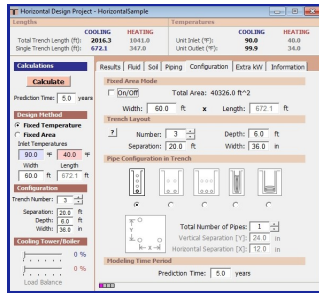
Horizontal Design Project - HorizontalSample

| Lengths | COOLING | HEATING |
|---|---|---|
| Total Trench Length (ft): | 2016.3 | 1041.0 |
| Single Trench Length (ft): | 672.1 | 347.0 |

| Temperatures | COOLING | HEATING |
|---|---|---|
| Unit Inlet (°F): | 90.0 | 40.0 |
| Unit Outlet (°F): | 99.9 | 34.0 |

Calculations
Calculate
Prediction Time: 5.0 years

Design Method
Fixed Temperature
Fixed Area
Inlet Temperatures
90.0 °F 40.0 °F
Width Length
60.0 ft 672.1 ft

Configuration
Trench Number: 3
Separation: 20.0 ft
Depth: 6.0 ft
Width: 36.0 in

Cooling Tower/Boiler
0 %
0 %
Load Balance

Results Fluid Soil Piping Configuration Extra kW Information

Fixed Area Mode
On/Off Total Area: 40326.0 ft^2
Width: 60.0 ft x Length: 672.1 ft

Trench Layout
? Number: 3 Depth: 6.0 ft
Separation: 20.0 ft Width: 36.0 in

Pipe Configuration in Trench

Y
X
Total Number of Pipes: 1
Vertical Separation [Y]: 24.0 in
Horizontal Separation [X]: 12.0 in

Modeling Time Period
Prediction Time: 5.0 years